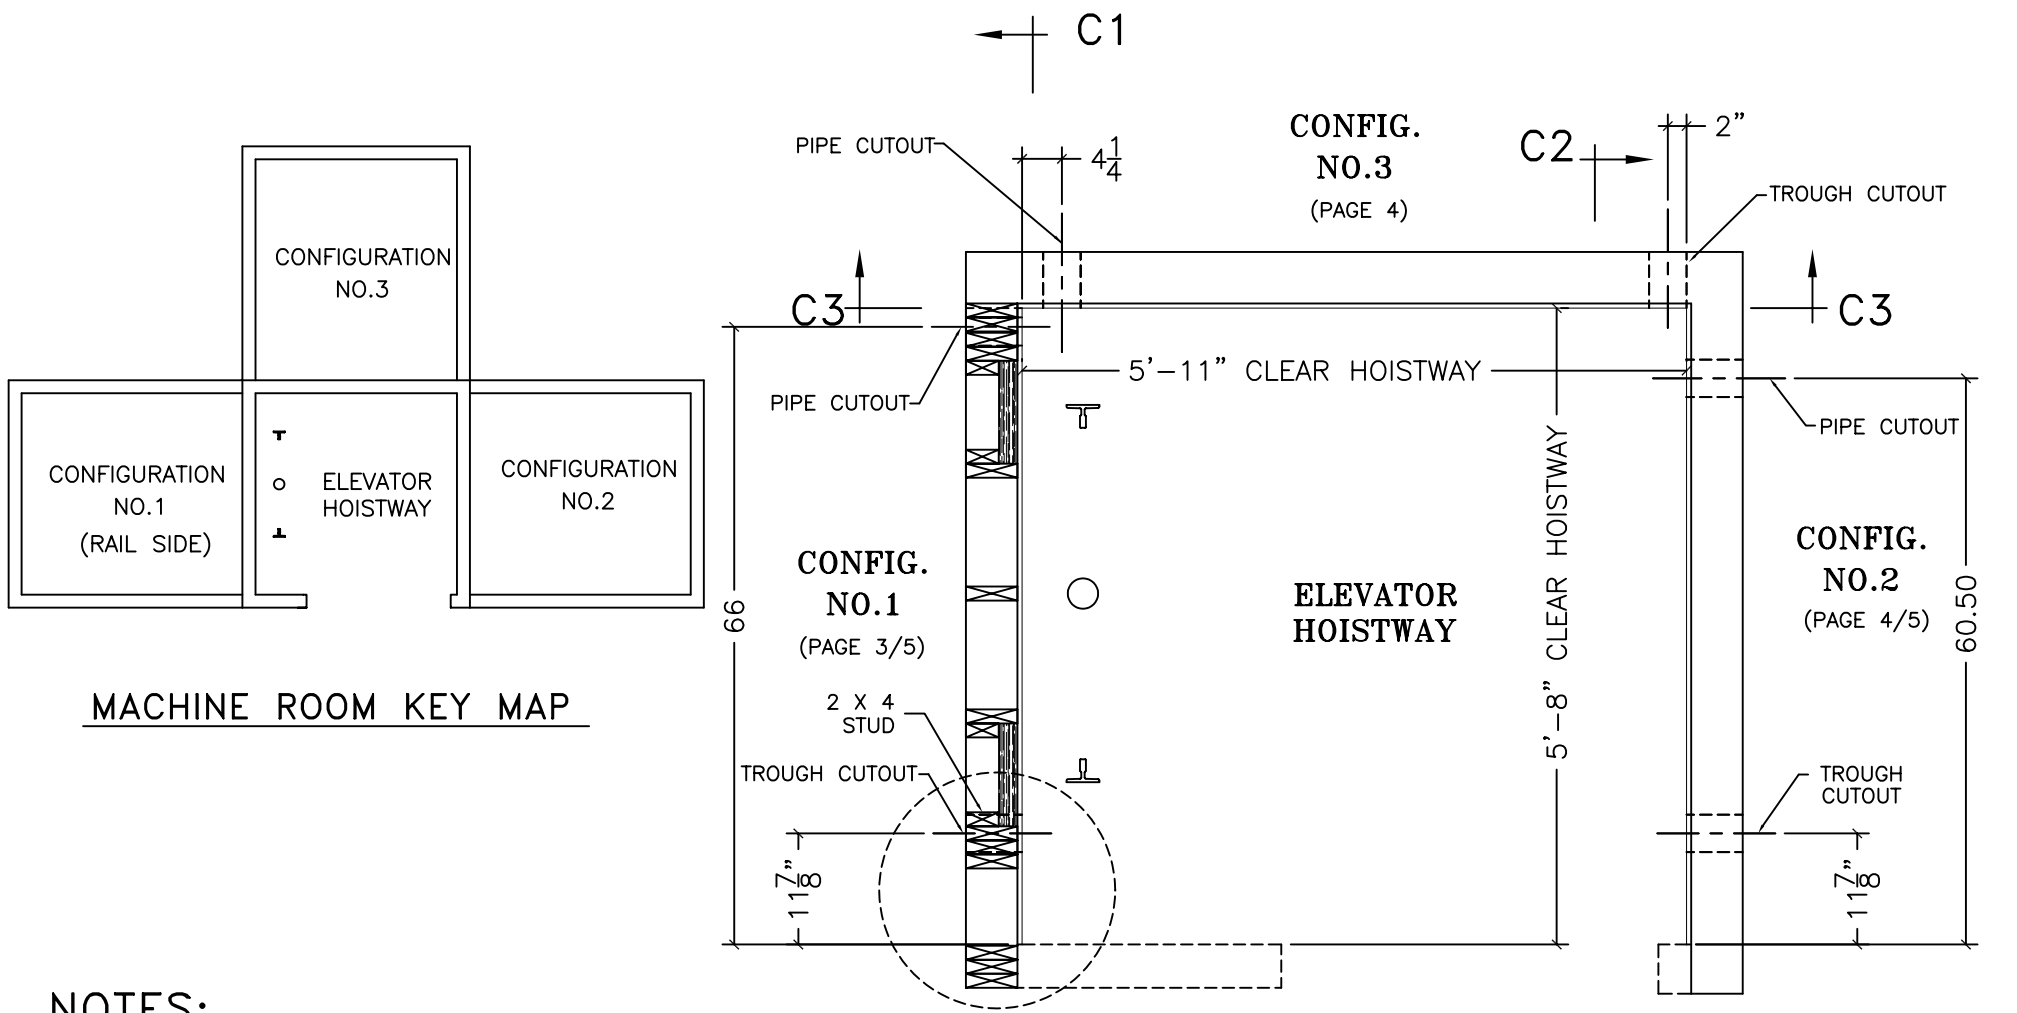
CONFIGURATION NO.3

CONFIGURATION NO.1 (RAIL SIDE)

ELEVATOR HOISTWAY

CONFIGURATION NO.2

MACHINE ROOM KEY MAP

C1

PIPE CUTOUT

$4\frac{1}{4}$

CONFIG. NO.3 (PAGE 4)

C2

2"

TROUGH CUTOUT

C3

C3

PIPE CUTOUT

5'-11" CLEAR HOISTWAY

PIPE CUTOUT

CONFIG. NO.1 (PAGE 3/5)

66

ELEVATOR HOISTWAY

5'-8" CLEAR HOISTWAY

CONFIG. NO.2 (PAGE 4/5)

60.50

2 X 4 STUD

TROUGH CUTOUT

TROUGH CUTOUT

$11\frac{7}{8}$"

$11\frac{7}{8}$"

NOTES: